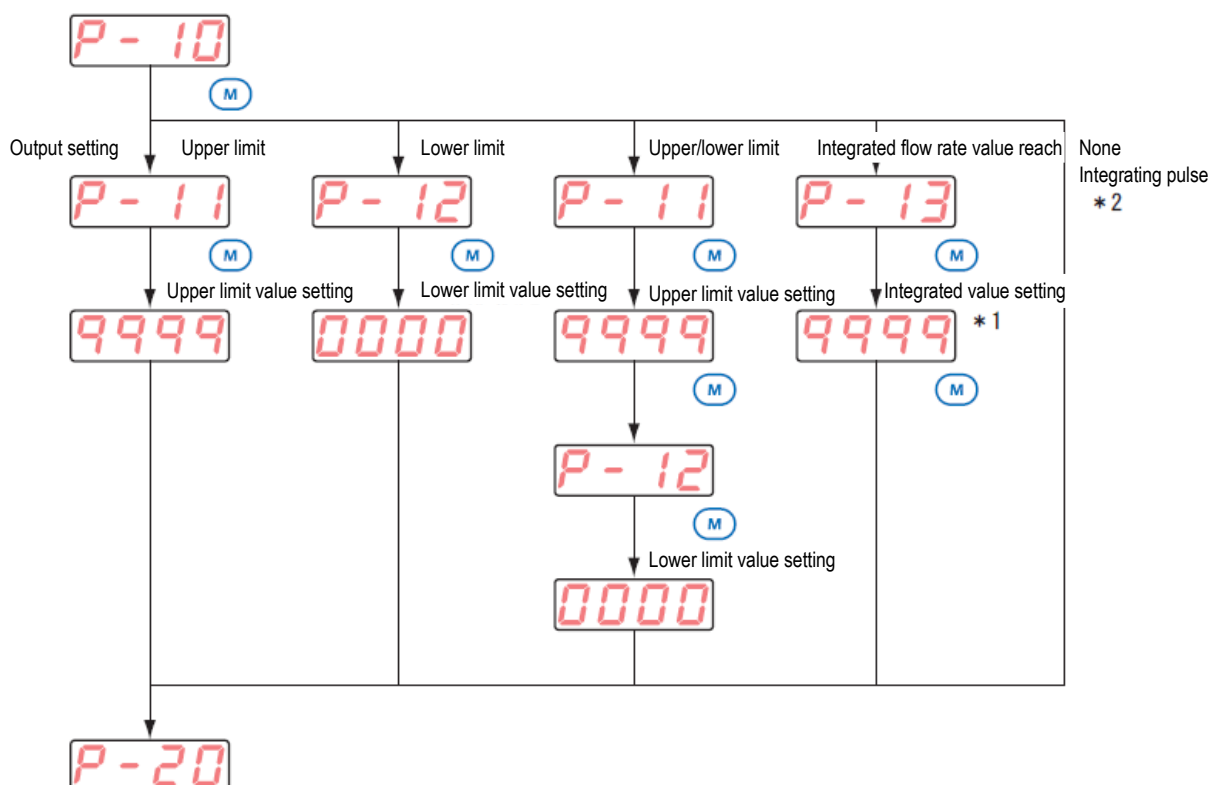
P - 10

M

Output setting

Upper limit

P - 11

M

Upper limit value setting

9999

Lower limit

P - 12

M

Lower limit value setting

0000

Upper/lower limit

P - 11

M

Upper limit value setting

9999

M

P - 12

M

Lower limit value setting

0000

Integrated flow rate value reach

P - 13

M

Integrated value setting

9999 ∗1

M

None

Integrating pulse ∗2

P - 20